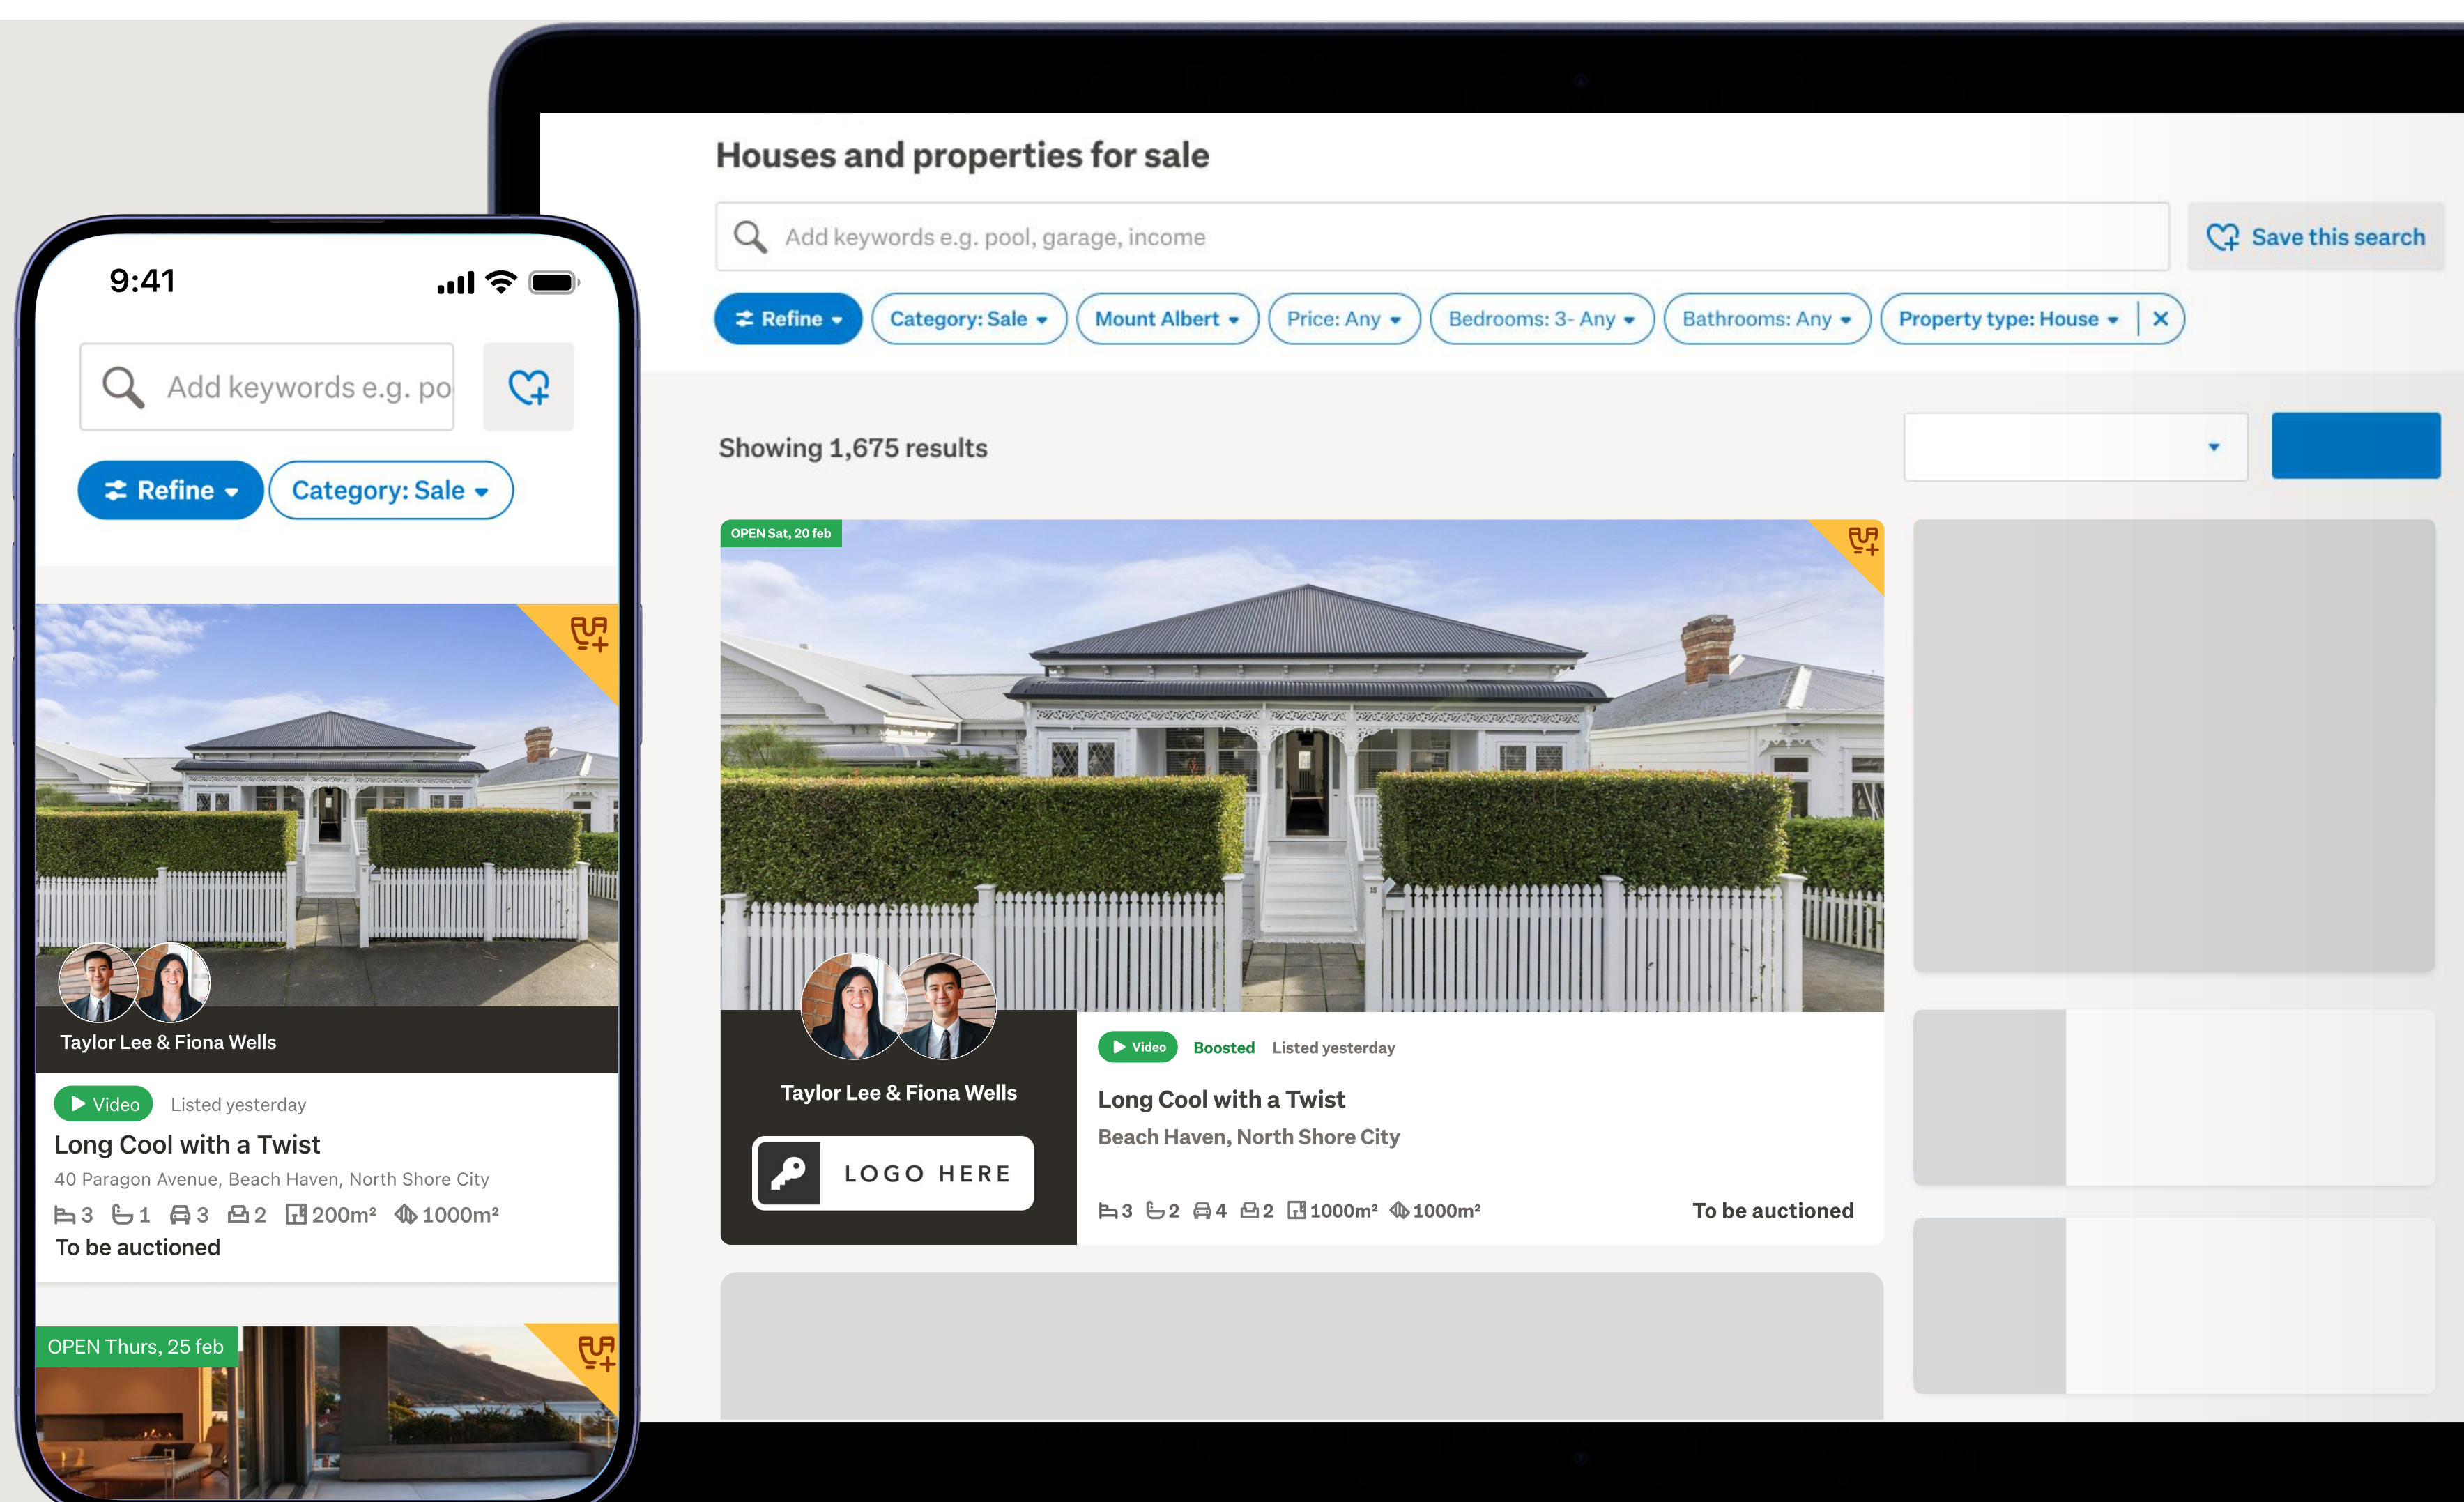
9:41

Add keywords e.g. po

Refine

Category: Sale

Taylor Lee & Fiona Wells

Video Listed yesterday

Long Cool with a Twist

40 Paragon Avenue, Beach Haven, North Shore City

3 1 3 2 200m² 1000m²

To be auctioned

OPEN Thurs, 25 feb

Houses and properties for sale

Add keywords e.g. pool, garage, income

Save this search

Refine

Category: Sale

Mount Albert

Price: Any

Bedrooms: 3- Any

Bathrooms: Any

Property type: House

Showing 1,675 results

OPEN Sat, 20 feb

Taylor Lee & Fiona Wells

LOGO HERE

Video Boosted Listed yesterday

Long Cool with a Twist

Beach Haven, North Shore City

3 2 4 2 1000m² 1000m²

To be auctioned